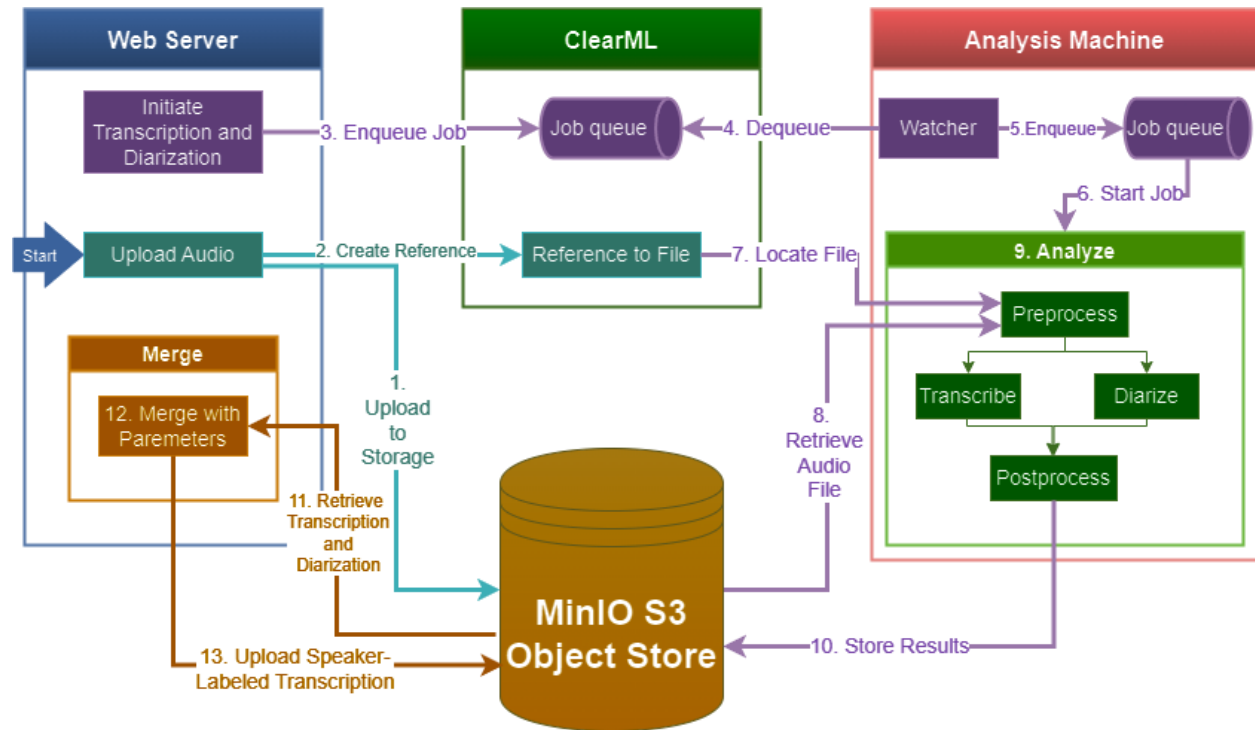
Web Server

ClearML

Analysis Machine

Initiate Transcription and Diarization

3. Enqueue Job

Job queue

4. Dequeue

Watcher

5.Enqueue

Job queue

6. Start Job

Start

Upload Audio

2. Create Reference

Reference to File

7. Locate File

9. Analyze

Preprocess

Transcribe

Diarize

Postprocess

Merge

12. Merge with Paremeters

1. Upload to Storage

8. Retrieve Audio File

11. Retrieve Transcription and Diarization

MinIO S3 Object Store

10. Store Results

13. Upload Speaker-Labeled Transcription